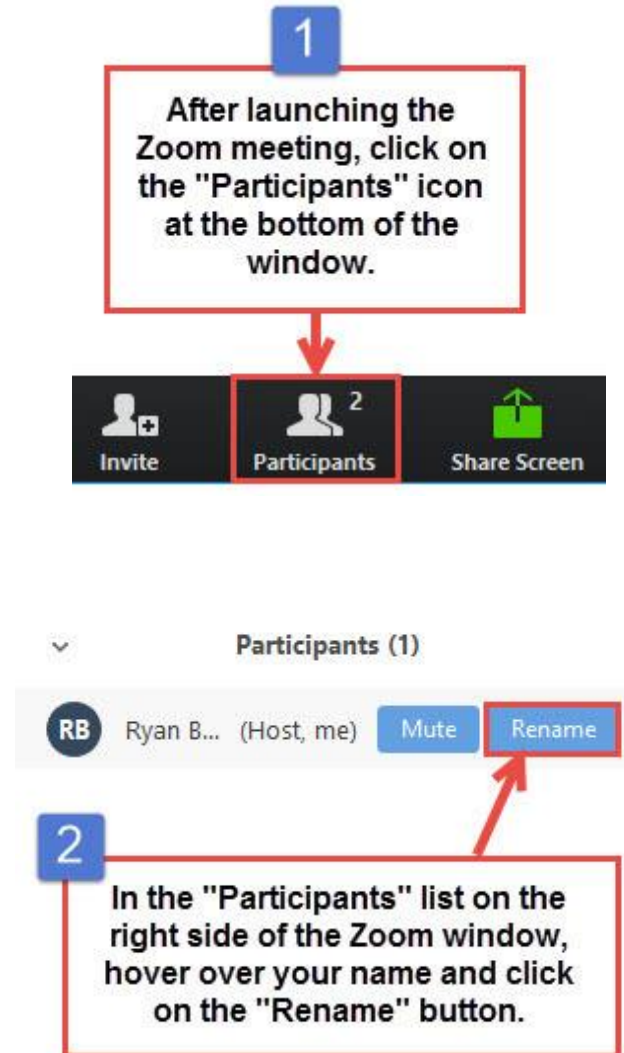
1

After launching the Zoom meeting, click on the "Participants" icon at the bottom of the window.

Invite

2

Participants

Share Screen

Participants (1)

RB

Ryan B... (Host, me)

Mute

Rename

2

In the "Participants" list on the right side of the Zoom window, hover over your name and click on the "Rename" button.